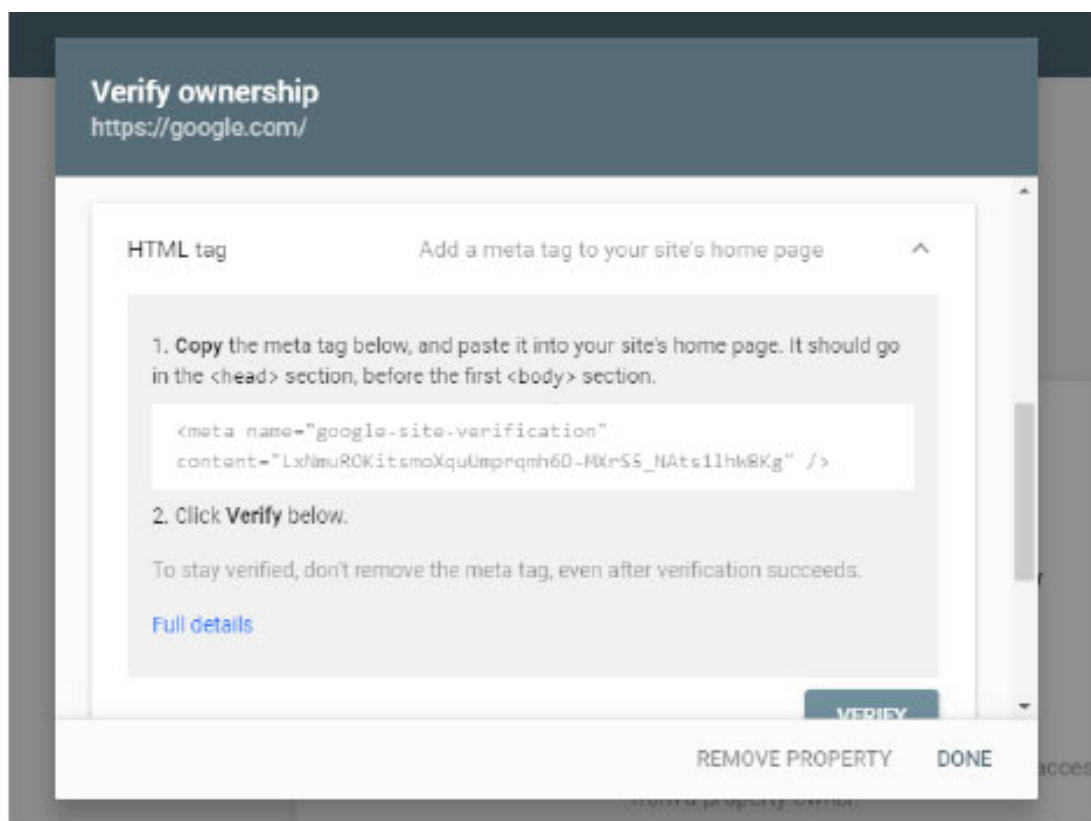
Verify ownership
https://google.com/

HTML tag

Add a meta tag to your site's home page

1. **Copy** the meta tag below, and paste it into your site's home page. It should go in the <head> section, before the first <body> section.

<meta name="google-site-verification" content="LxNmuROKitsmoXquUmprqmh6D-MXrS5_NAts1lhW8Kg" />

2. Click **Verify** below.

To stay verified, don't remove the meta tag, even after verification succeeds.

Full details

VERIFY

REMOVE PROPERTY DONE